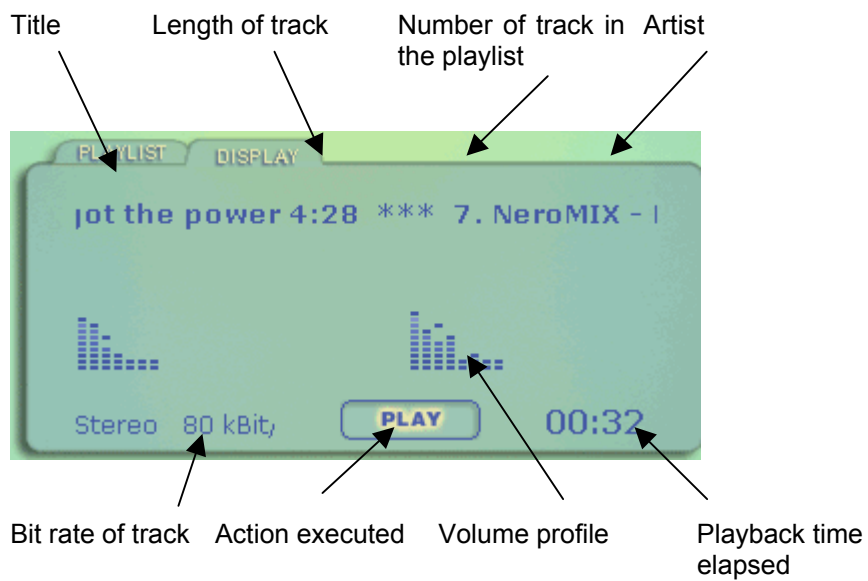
Title

Length of track

Number of track in the playlist

Artist

PLAYLIST

DISPLAY

jot the power 4:28 *** 7. NeroMIX - I

Stereo 80 kBit

PLAY

00:32

Bit rate of track

Action executed

Volume profile

Playback time elapsed